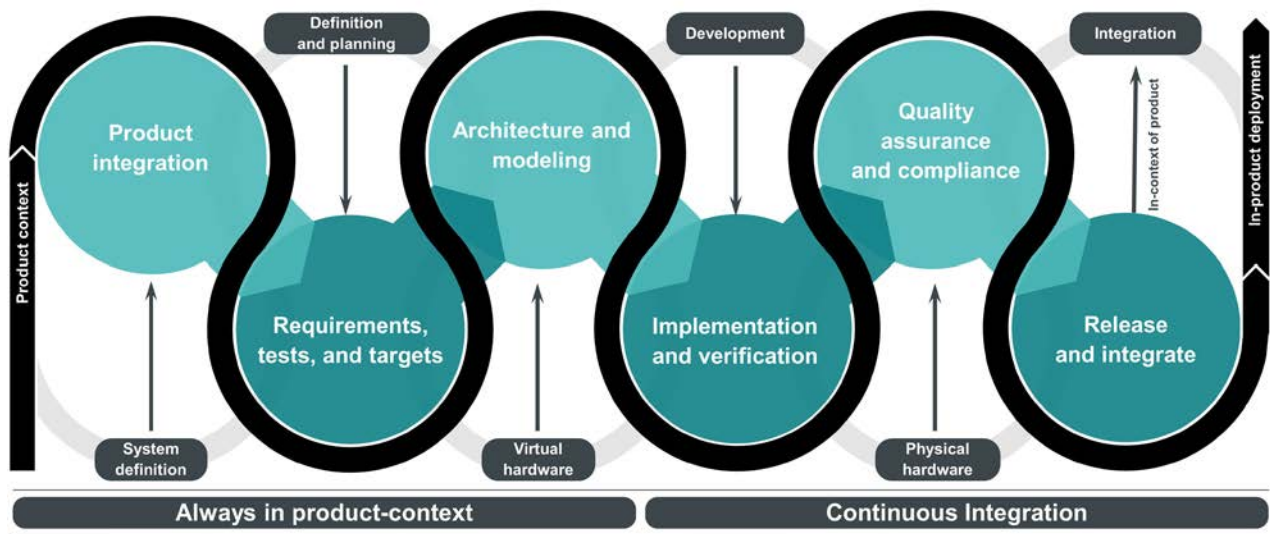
Product context

Definition and planning

Development

Integration

In-product deployment

Product integration

Architecture and modeling

Quality assurance and compliance

In-context of product

Requirements, tests, and targets

Implementation and verification

Release and integrate

System definition

Virtual hardware

Physical hardware

Always in product-context

Continuous Integration